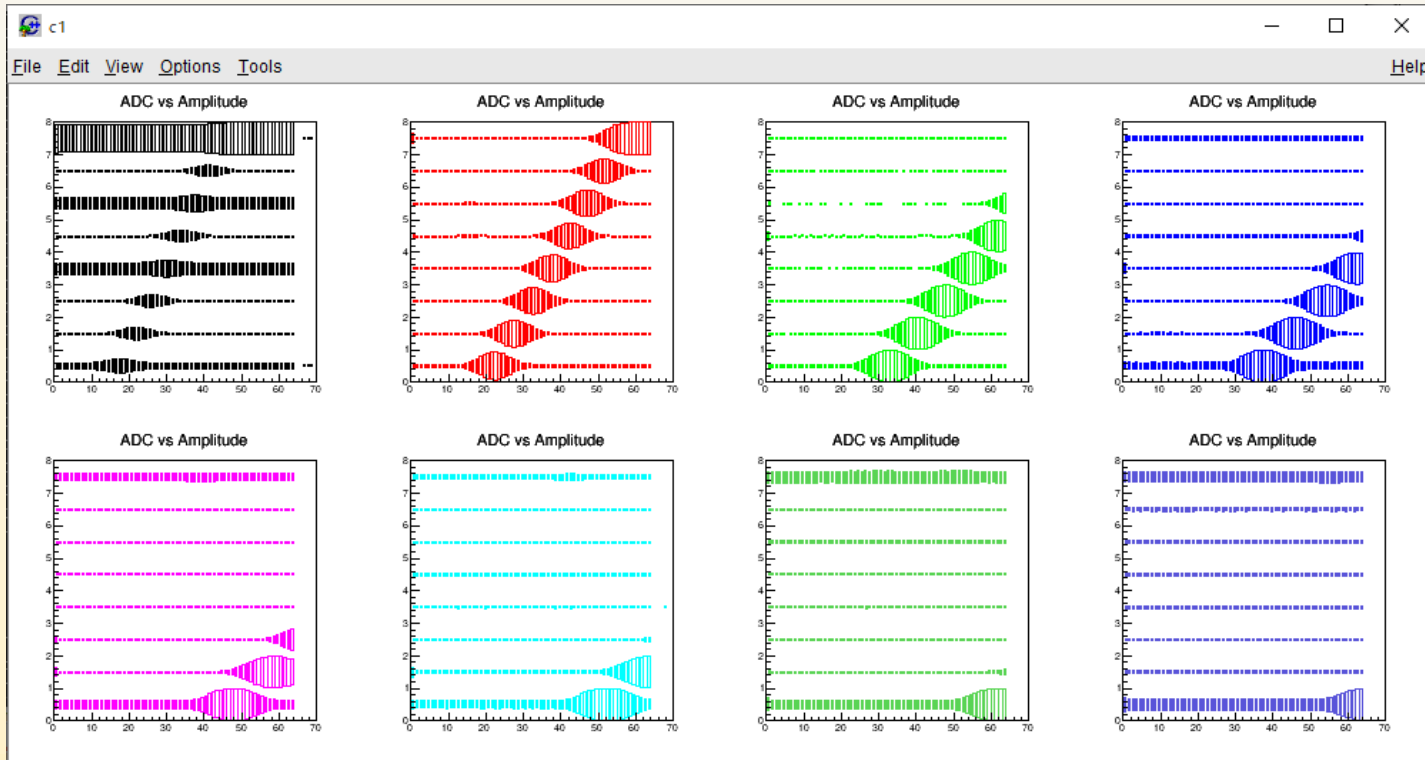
c1

File Edit View Options Tools Help

ADC vs Amplitude

8 7 6 5 4 3 2 1 0

0 10 20 30 40 50 60 70

ADC vs Amplitude

8 7 6 5 4 3 2 1 0

0 10 20 30 40 50 60 70

ADC vs Amplitude

8 7 6 5 4 3 2 1 0

0 10 20 30 40 50 60 70

ADC vs Amplitude

8 7 6 5 4 3 2 1 0

0 10 20 30 40 50 60 70

ADC vs Amplitude

8 7 6 5 4 3 2 1 0

0 10 20 30 40 50 60 70

ADC vs Amplitude

8 7 6 5 4 3 2 1 0

0 10 20 30 40 50 60 70

ADC vs Amplitude

8 7 6 5 4 3 2 1 0

0 10 20 30 40 50 60 70

ADC vs Amplitude

8 7 6 5 4 3 2 1 0

0 10 20 30 40 50 60 70